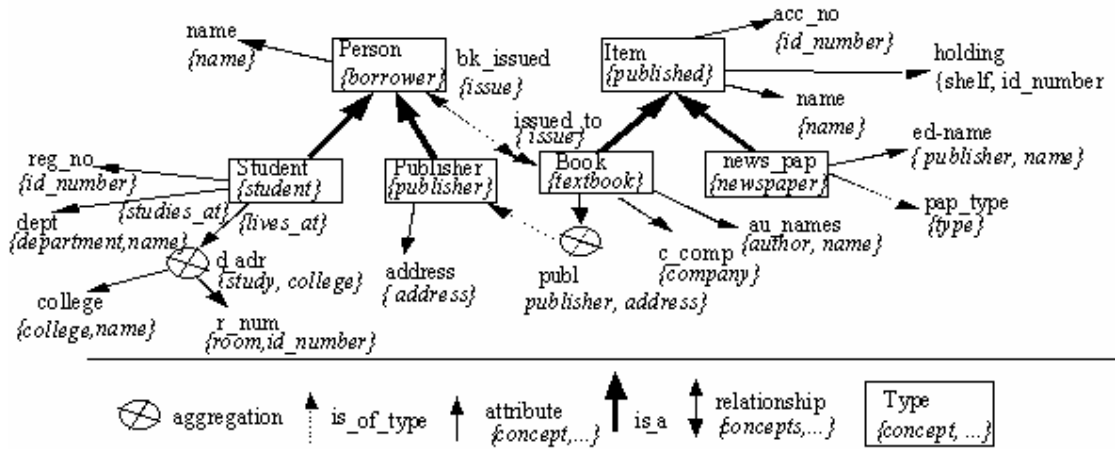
name
{name}

Person
{borrower}

bk_issued
{issue}

Item
{published}

acc_no
{id_number}

holding
{shelf, id_number

name
{name}

issued_to
{issue}

reg_no
{id_number}

Student
{student}

Publisher
{publisher}

Book
{textbook}

news_pap
{newspaper}

ed-name
{publisher, name}

pap_type
{type}

{studies_at}

{lives_at}

dept
{department,name}

d_adr
{study, college}

address
{address}

au_names
{author, name}

c_comp
{company}

publ
publisher, address}

college
{college,name}

r_num
{room,id_number}

aggregation

is_of_type

attribute
{concept,...}

is_a

relationship
{concepts,...}

Type
{concept, ...}